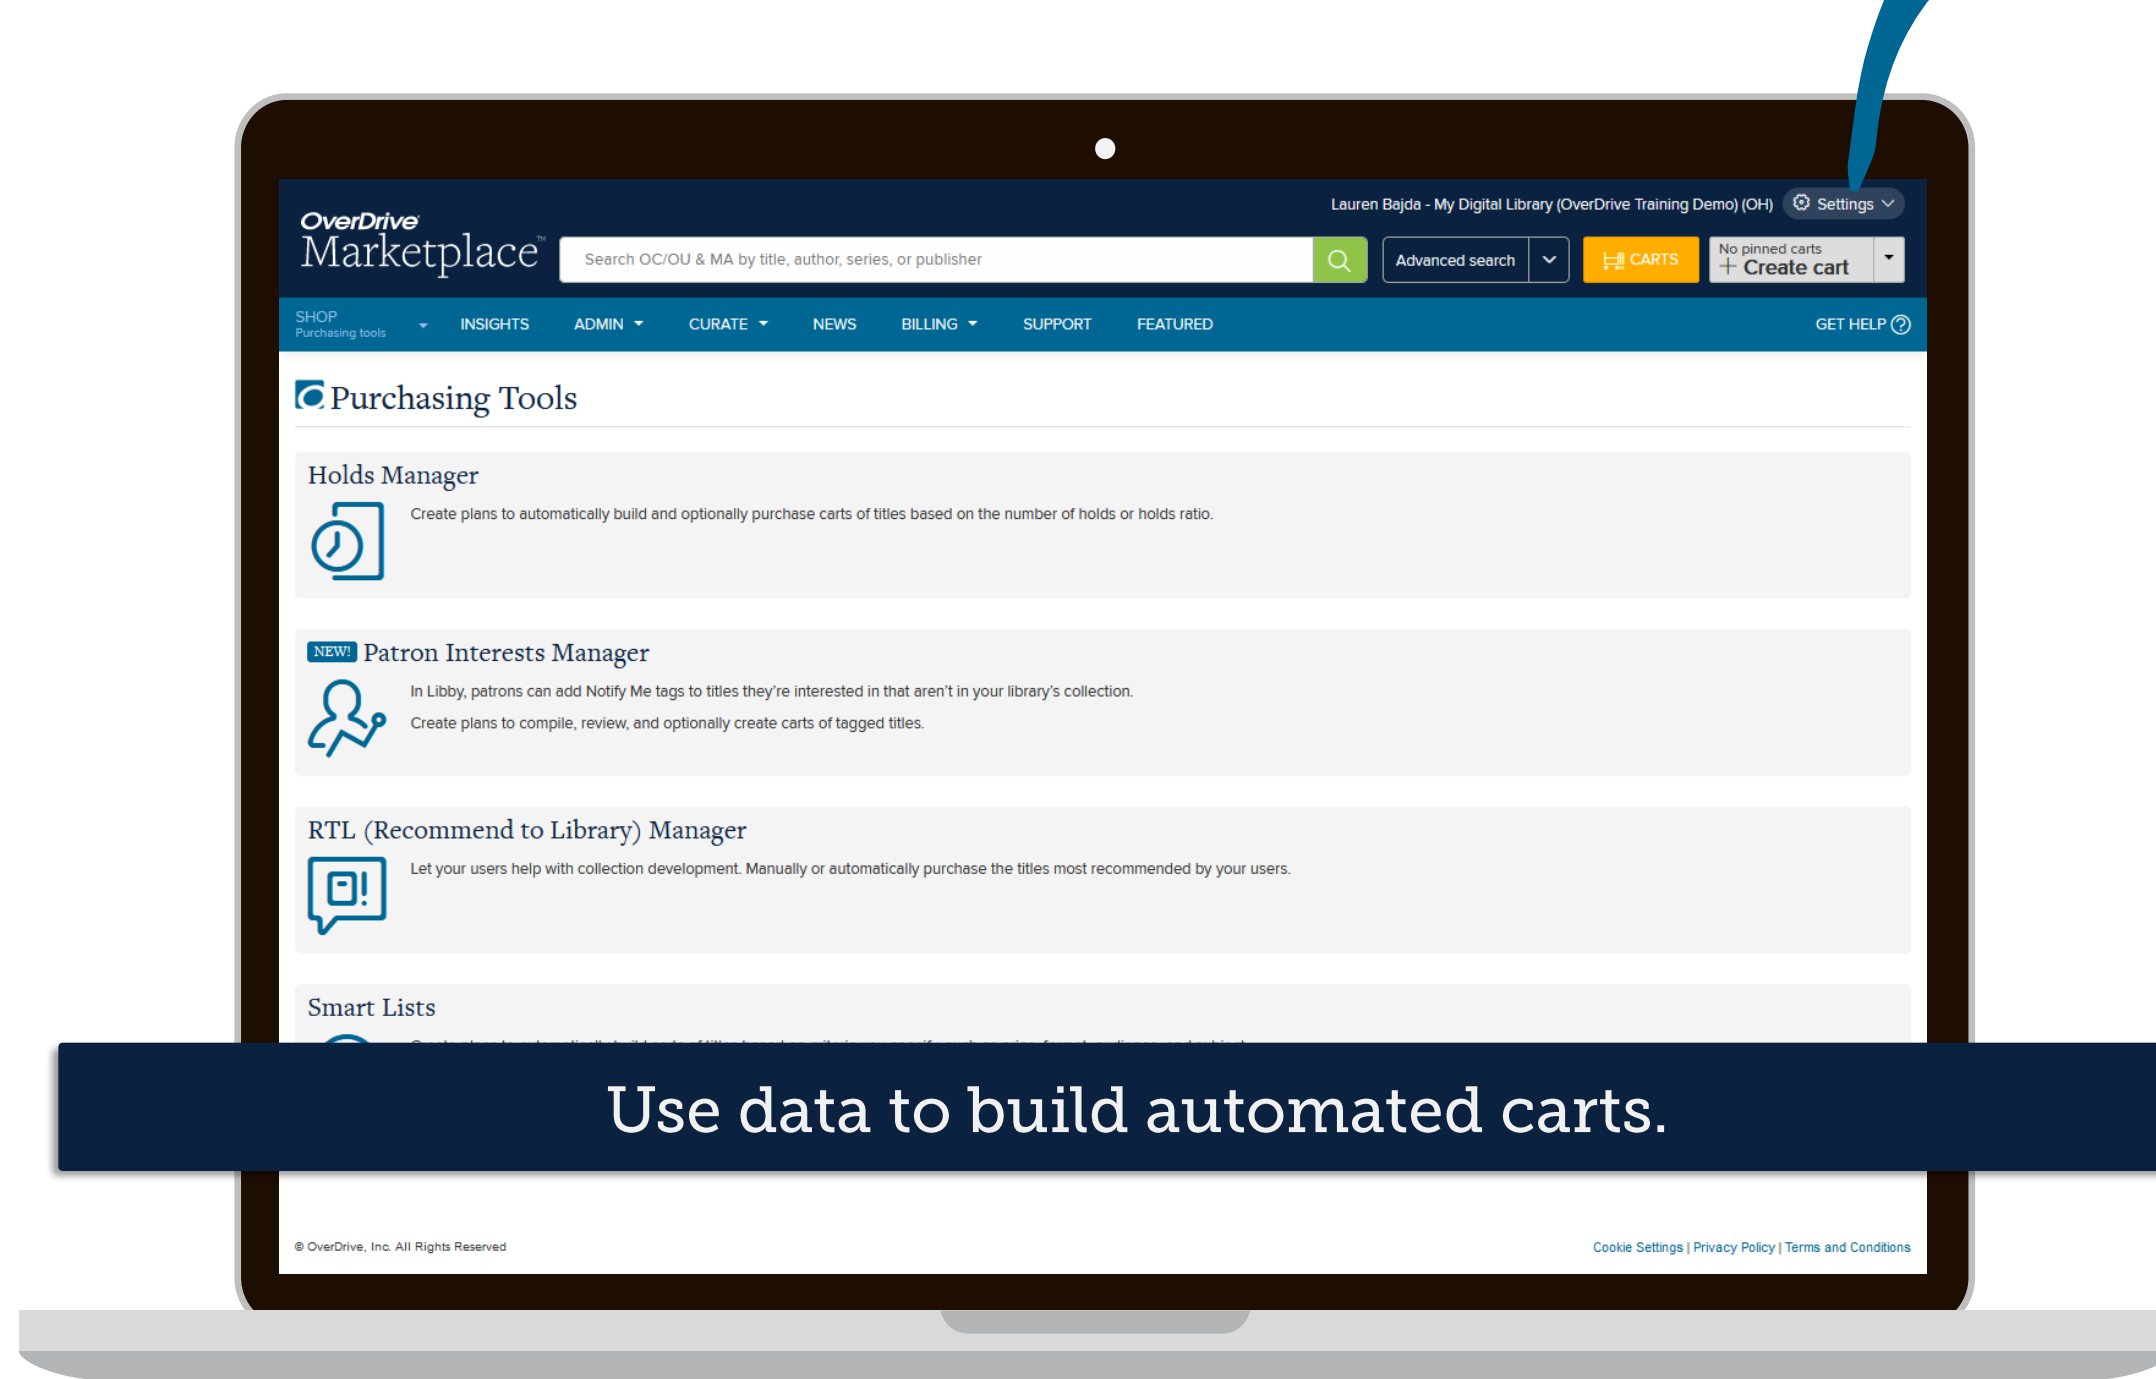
OverDrive Marketplace™

Lauren Bajda - My Digital Library (OverDrive Training Demo) (OH) Settings

Search OC/OU & MA by title, author, series, or publisher

Advanced search

CARTS

No pinned carts
+ Create cart

SHOP
Purchasing tools

INSIGHTS ADMIN CURATE NEWS BILLING SUPPORT FEATURED GET HELP

Purchasing Tools

Holds Manager

Create plans to automatically build and optionally purchase carts of titles based on the number of holds or holds ratio.

NEW! Patron Interests Manager

In Libby, patrons can add Notify Me tags to titles they're interested in that aren't in your library's collection.

Create plans to compile, review, and optionally create carts of tagged titles.

RTL (Recommend to Library) Manager

Let your users help with collection development. Manually or automatically purchase the titles most recommended by your users.

Smart Lists

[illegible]

Use data to build automated carts.

© OverDrive, Inc. All Rights Reserved

Cookie Settings | Privacy Policy | Terms and Conditions